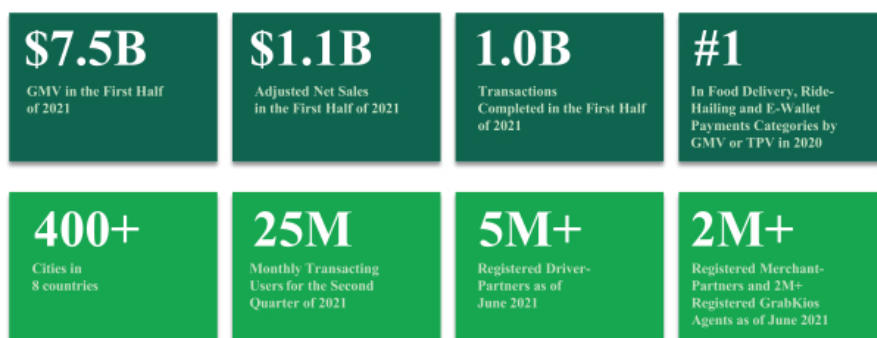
$7.5B
GMV in the First Half of 2021

$1.1B
Adjusted Net Sales in the First Half of 2021

1.0B
Transactions Completed in the First Half of 2021

#1
In Food Delivery, Ride-Hailing and E-Wallet Payments Categories by GMV or TPV in 2020

400+
Cities in 8 countries

25M
Monthly Transacting Users for the Second Quarter of 2021

5M+
Registered Driver-Partners as of June 2021

2M+
Registered Merchant-Partners and 2M+ Registered GrabKios Agents as of June 2021